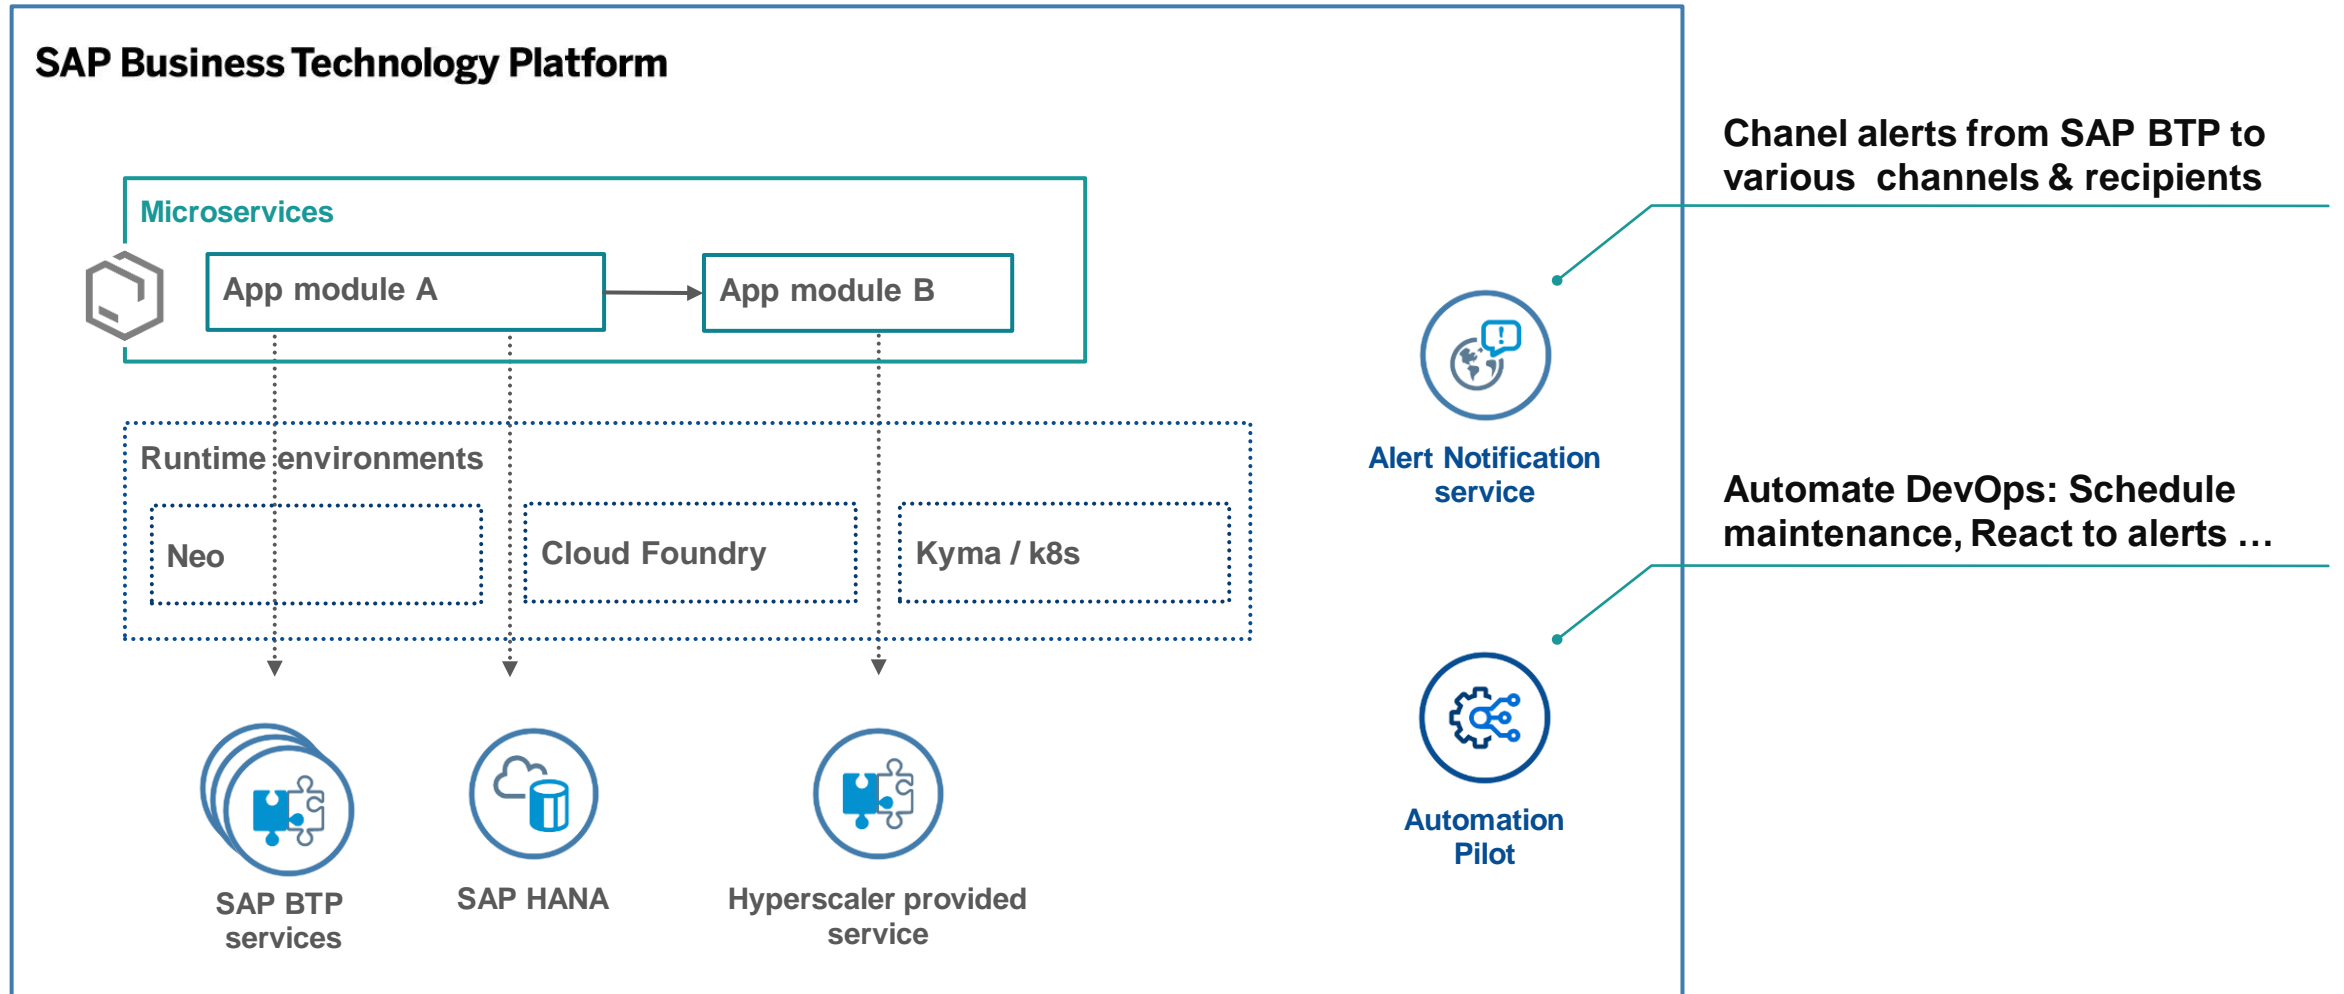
SAP Business Technology Platform

Microservices

App module A

App module B

Runtime environments

Neo

Cloud Foundry

Kyma / k8s

SAP BTP services

SAP HANA

Hyperscaler provided service

Alert Notification service

Automation Pilot

Chanel alerts from SAP BTP to various channels & recipients

Automate DevOps: Schedule maintenance, React to alerts …